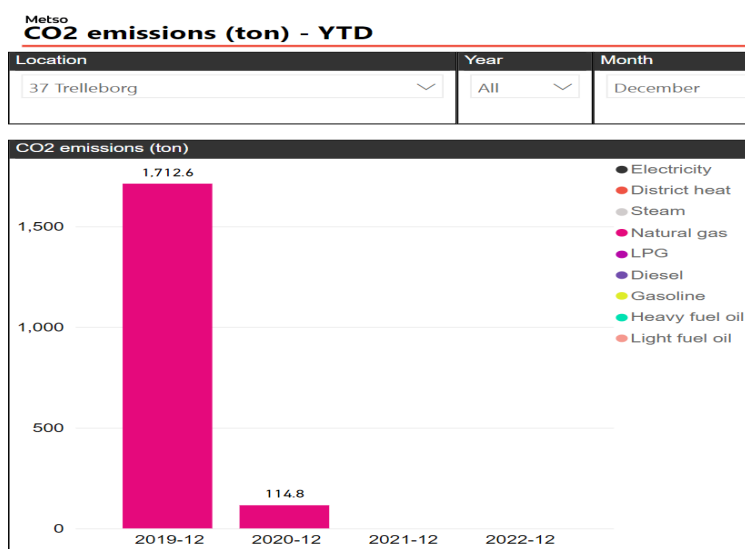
Metso
CO2 emissions (ton) - YTD

Location
37 Trelleborg

Year
All

Month
December

CO2 emissions (ton)

1,712.6

114.8

1,500
1,000
500
0

2019-12
2020-12
2021-12
2022-12

Electricity
District heat
Steam
Natural gas
LPG
Diesel
Gasoline
Heavy fuel oil
Light fuel oil